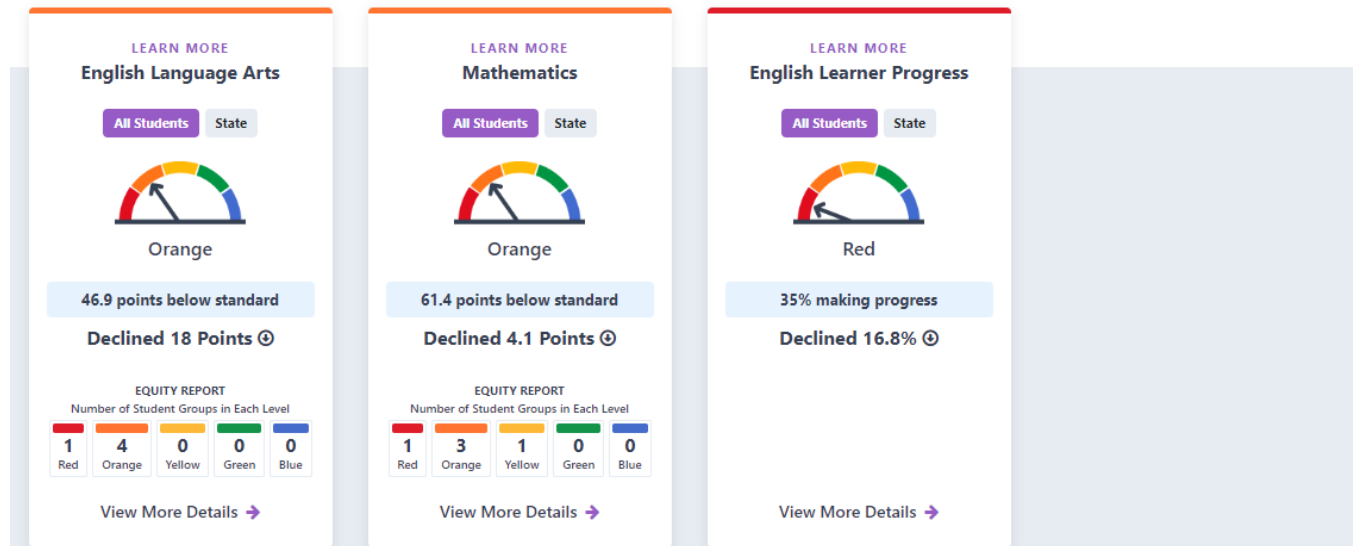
LEARN MORE
English Language Arts

All Students State

Orange

46.9 points below standard

Declined 18 Points

EQUITY REPORT
Number of Student Groups in Each Level

| 1 | 4 | 0 | 0 | 0 |
|---|---|---|---|---|
| Red | Orange | Yellow | Green | Blue |

View More Details

LEARN MORE
Mathematics

All Students State

Orange

61.4 points below standard

Declined 4.1 Points

EQUITY REPORT
Number of Student Groups in Each Level

| 1 | 3 | 1 | 0 | 0 |
|---|---|---|---|---|
| Red | Orange | Yellow | Green | Blue |

View More Details

LEARN MORE
English Learner Progress

All Students State

Red

35% making progress

Declined 16.8%

View More Details